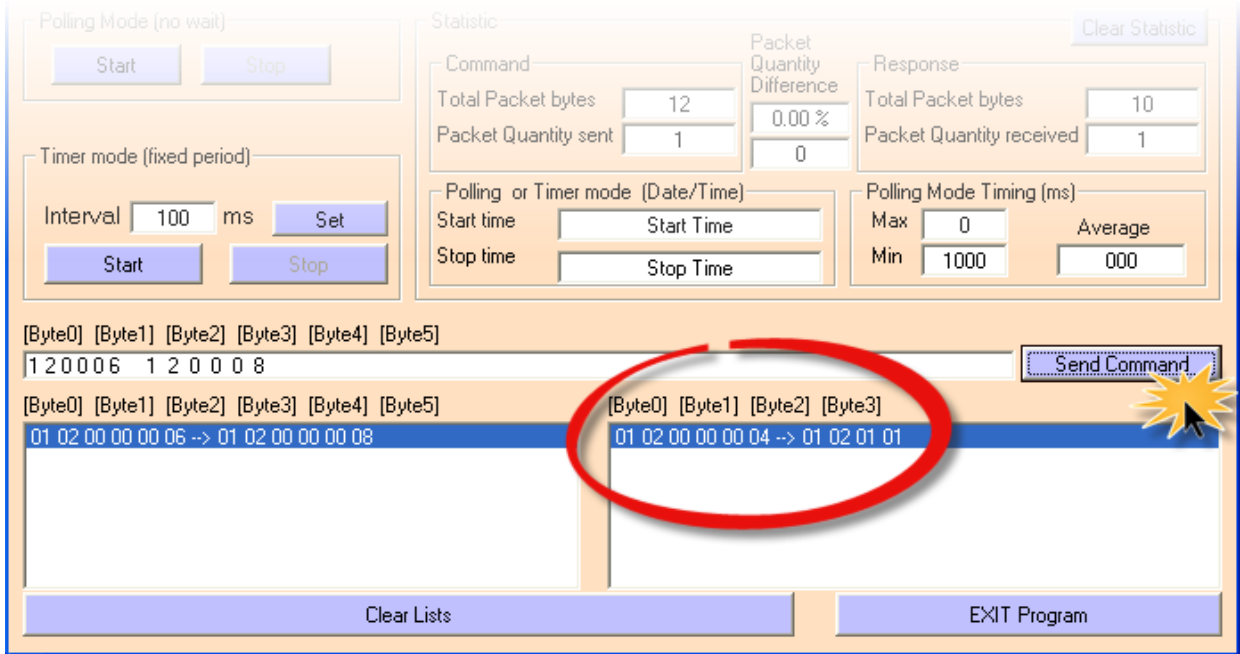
Polling Mode (no wait)

Start

Stop

Timer mode (fixed period)

Interval 100 ms

Set

Start

Stop

Statistic

Clear Statistic

Command

Total Packet bytes 12

Packet Quantity sent 1

Packet Quantity Difference

0.00 %

0

Response

Total Packet bytes 10

Packet Quantity received 1

Polling or Timer mode (Date/Time)

Start time Start Time

Stop time Stop Time

Polling Mode Timing (ms)

Max 0

Min 1000

Average 000

[Byte0] [Byte1] [Byte2] [Byte3] [Byte4] [Byte5]

1 2 0 0 0 6 1 2 0 0 0 8

Send Command

[Byte0] [Byte1] [Byte2] [Byte3] [Byte4] [Byte5]

01 02 00 00 00 06 --> 01 02 00 00 00 08

[Byte0] [Byte1] [Byte2] [Byte3]

01 02 00 00 00 04 --> 01 02 01 01

Clear Lists

EXIT Program